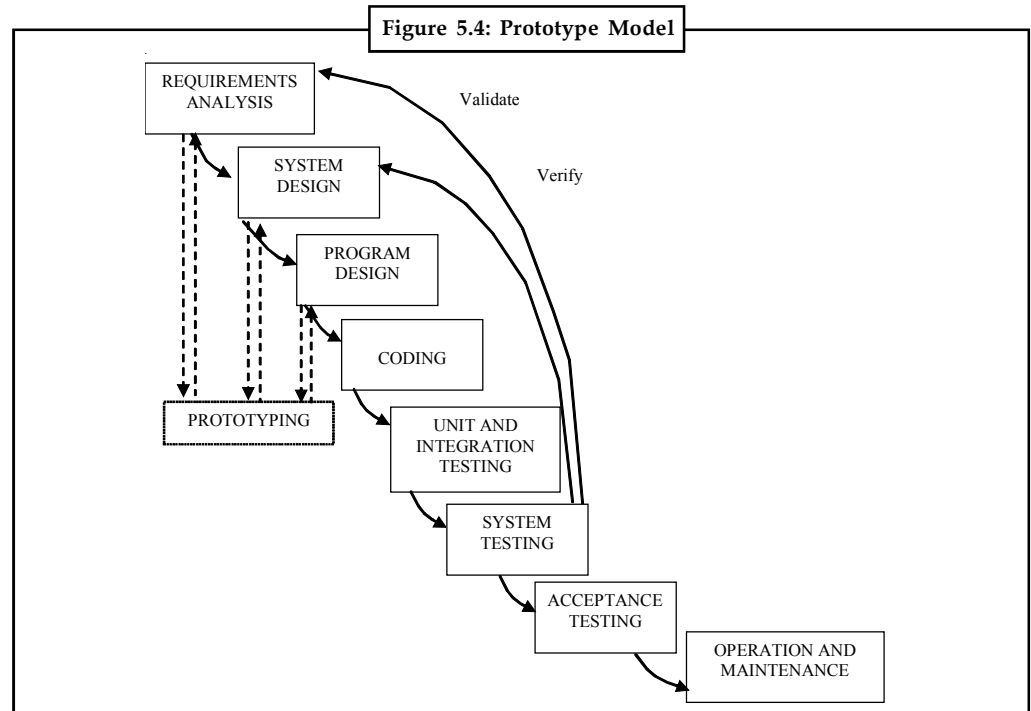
Figure 5.4: Prototype Model

REQUIREMENTS ANALYSIS

Validate

SYSTEM DESIGN

Verify

PROGRAM DESIGN

CODING

PROTOTYPING

UNIT AND INTEGRATION TESTING

SYSTEM TESTING

ACCEPTANCE TESTING

OPERATION AND MAINTENANCE